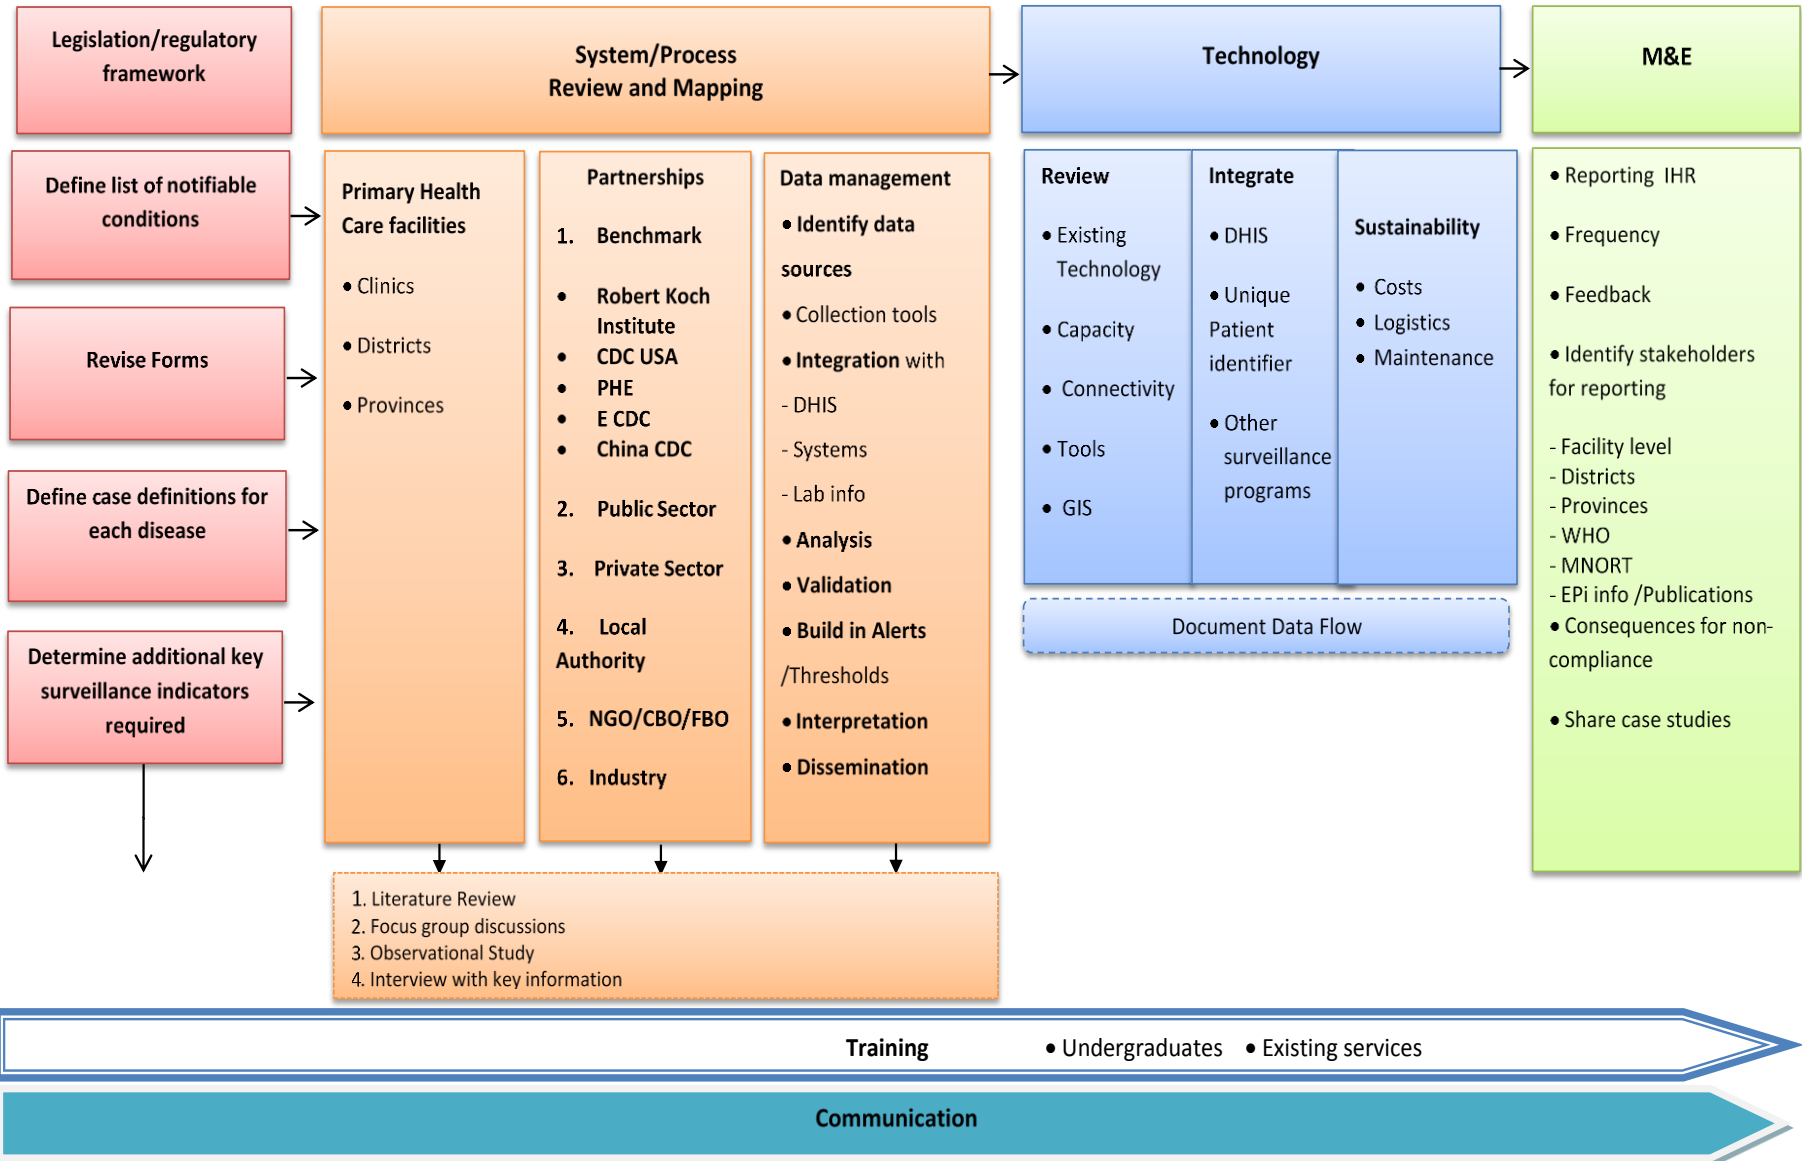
Legislation/regulatory framework

Define list of notifiable conditions

Revise Forms

Define case definitions for each disease

Determine additional key surveillance indicators required

System/Process Review and Mapping

Primary Health Care facilities

• Clinics

• Districts

• Provinces

Partnerships

1. Benchmark

• Robert Koch Institute
• CDC USA
• PHE
• E CDC
• China CDC

2. Public Sector

3. Private Sector

4. Local Authority

5. NGO/CBO/FBO

6. Industry

Data management

• Identify data sources

• Collection tools

• Integration with

- DHIS

- Systems

- Lab info

• Analysis

• Validation

• Build in Alerts /Thresholds

• Interpretation

• Dissemination

1. Literature Review
2. Focus group discussions
3. Observational Study
4. Interview with key information

Technology

Review

• Existing Technology

• Capacity

• Connectivity

• Tools

• GIS

Integrate

• DHIS

• Unique Patient identifier

• Other surveillance programs

Sustainability

• Costs
• Logistics
• Maintenance

Document Data Flow

M&E

• Reporting IHR

• Frequency

• Feedback

• Identify stakeholders for reporting

- Facility level
- Districts
- Provinces
- WHO
- MNORT
- EPi info /Publications
• Consequences for non-compliance

• Share case studies

Training • Undergraduates • Existing services

Communication